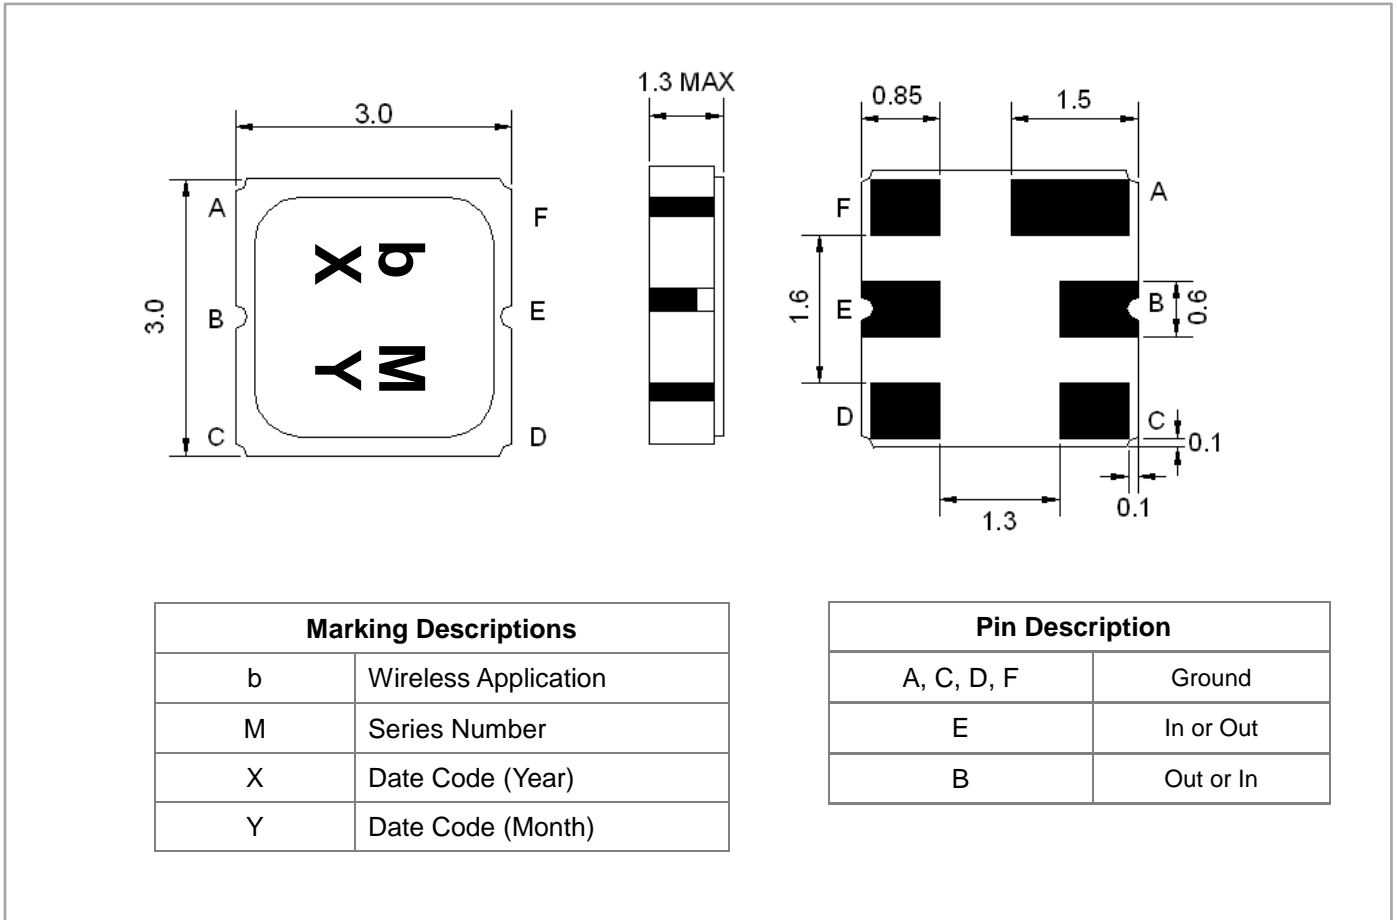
3.0

3.0

A
B
C
F
E
D

b
X
M
Y

1.3 MAX

0.85
1.5
A
F
1.6
E
B
0.6
D
C
0.1
0.1
1.3

| Marking Descriptions | |
|---|---|
| b | Wireless Application |
| M | Series Number |
| X | Date Code (Year) |
| Y | Date Code (Month) |

| Pin Description | |
|---|---|
| A, C, D, F | Ground |
| E | In or Out |
| B | Out or In |